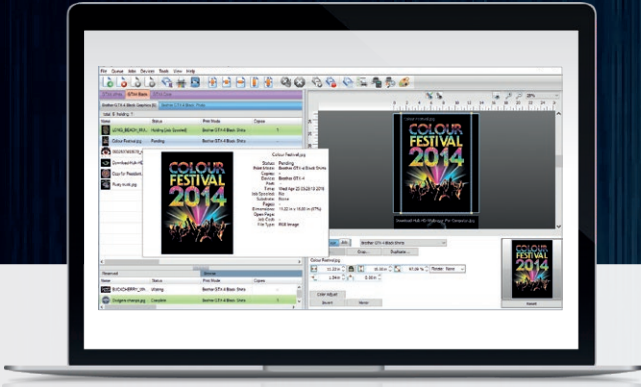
File Queue Jobs Devices Tools View Help

Name Status Print Mode Copies

LEVEL_BEACH_BUL... Holding Brother GTX-4 Black Shirts

Colour Festival.jpg Pending Brother GTX-4 Black Shirts

Download Hub

Guy for President

Fuzzy.jpg

COLOUR FESTIVAL 2014

Colour Festival.jpg

Status: Pending
Print Mode: Brother GTX-4 Black Shirts
Copies: 1
Device: Brother GTX-4
Time: Wed Apr 23 2014
Ink Spooled: No
Substrate: None
Dimensions: 11.02 in x 16.00 in
File Type: RGB Image

Name Status Print Mode Copies

BIOCHEMRY Waiting Brother GTX-4 Black Shirts

Designs change.jpg Complete Brother GTX-4 Black Shirts

COLOUR FESTIVAL 2014

Colour Festival.jpg

Brother GTX-4 Black Shirts

Color Adjust

Revert Save

COLOUR FESTIVAL 2014